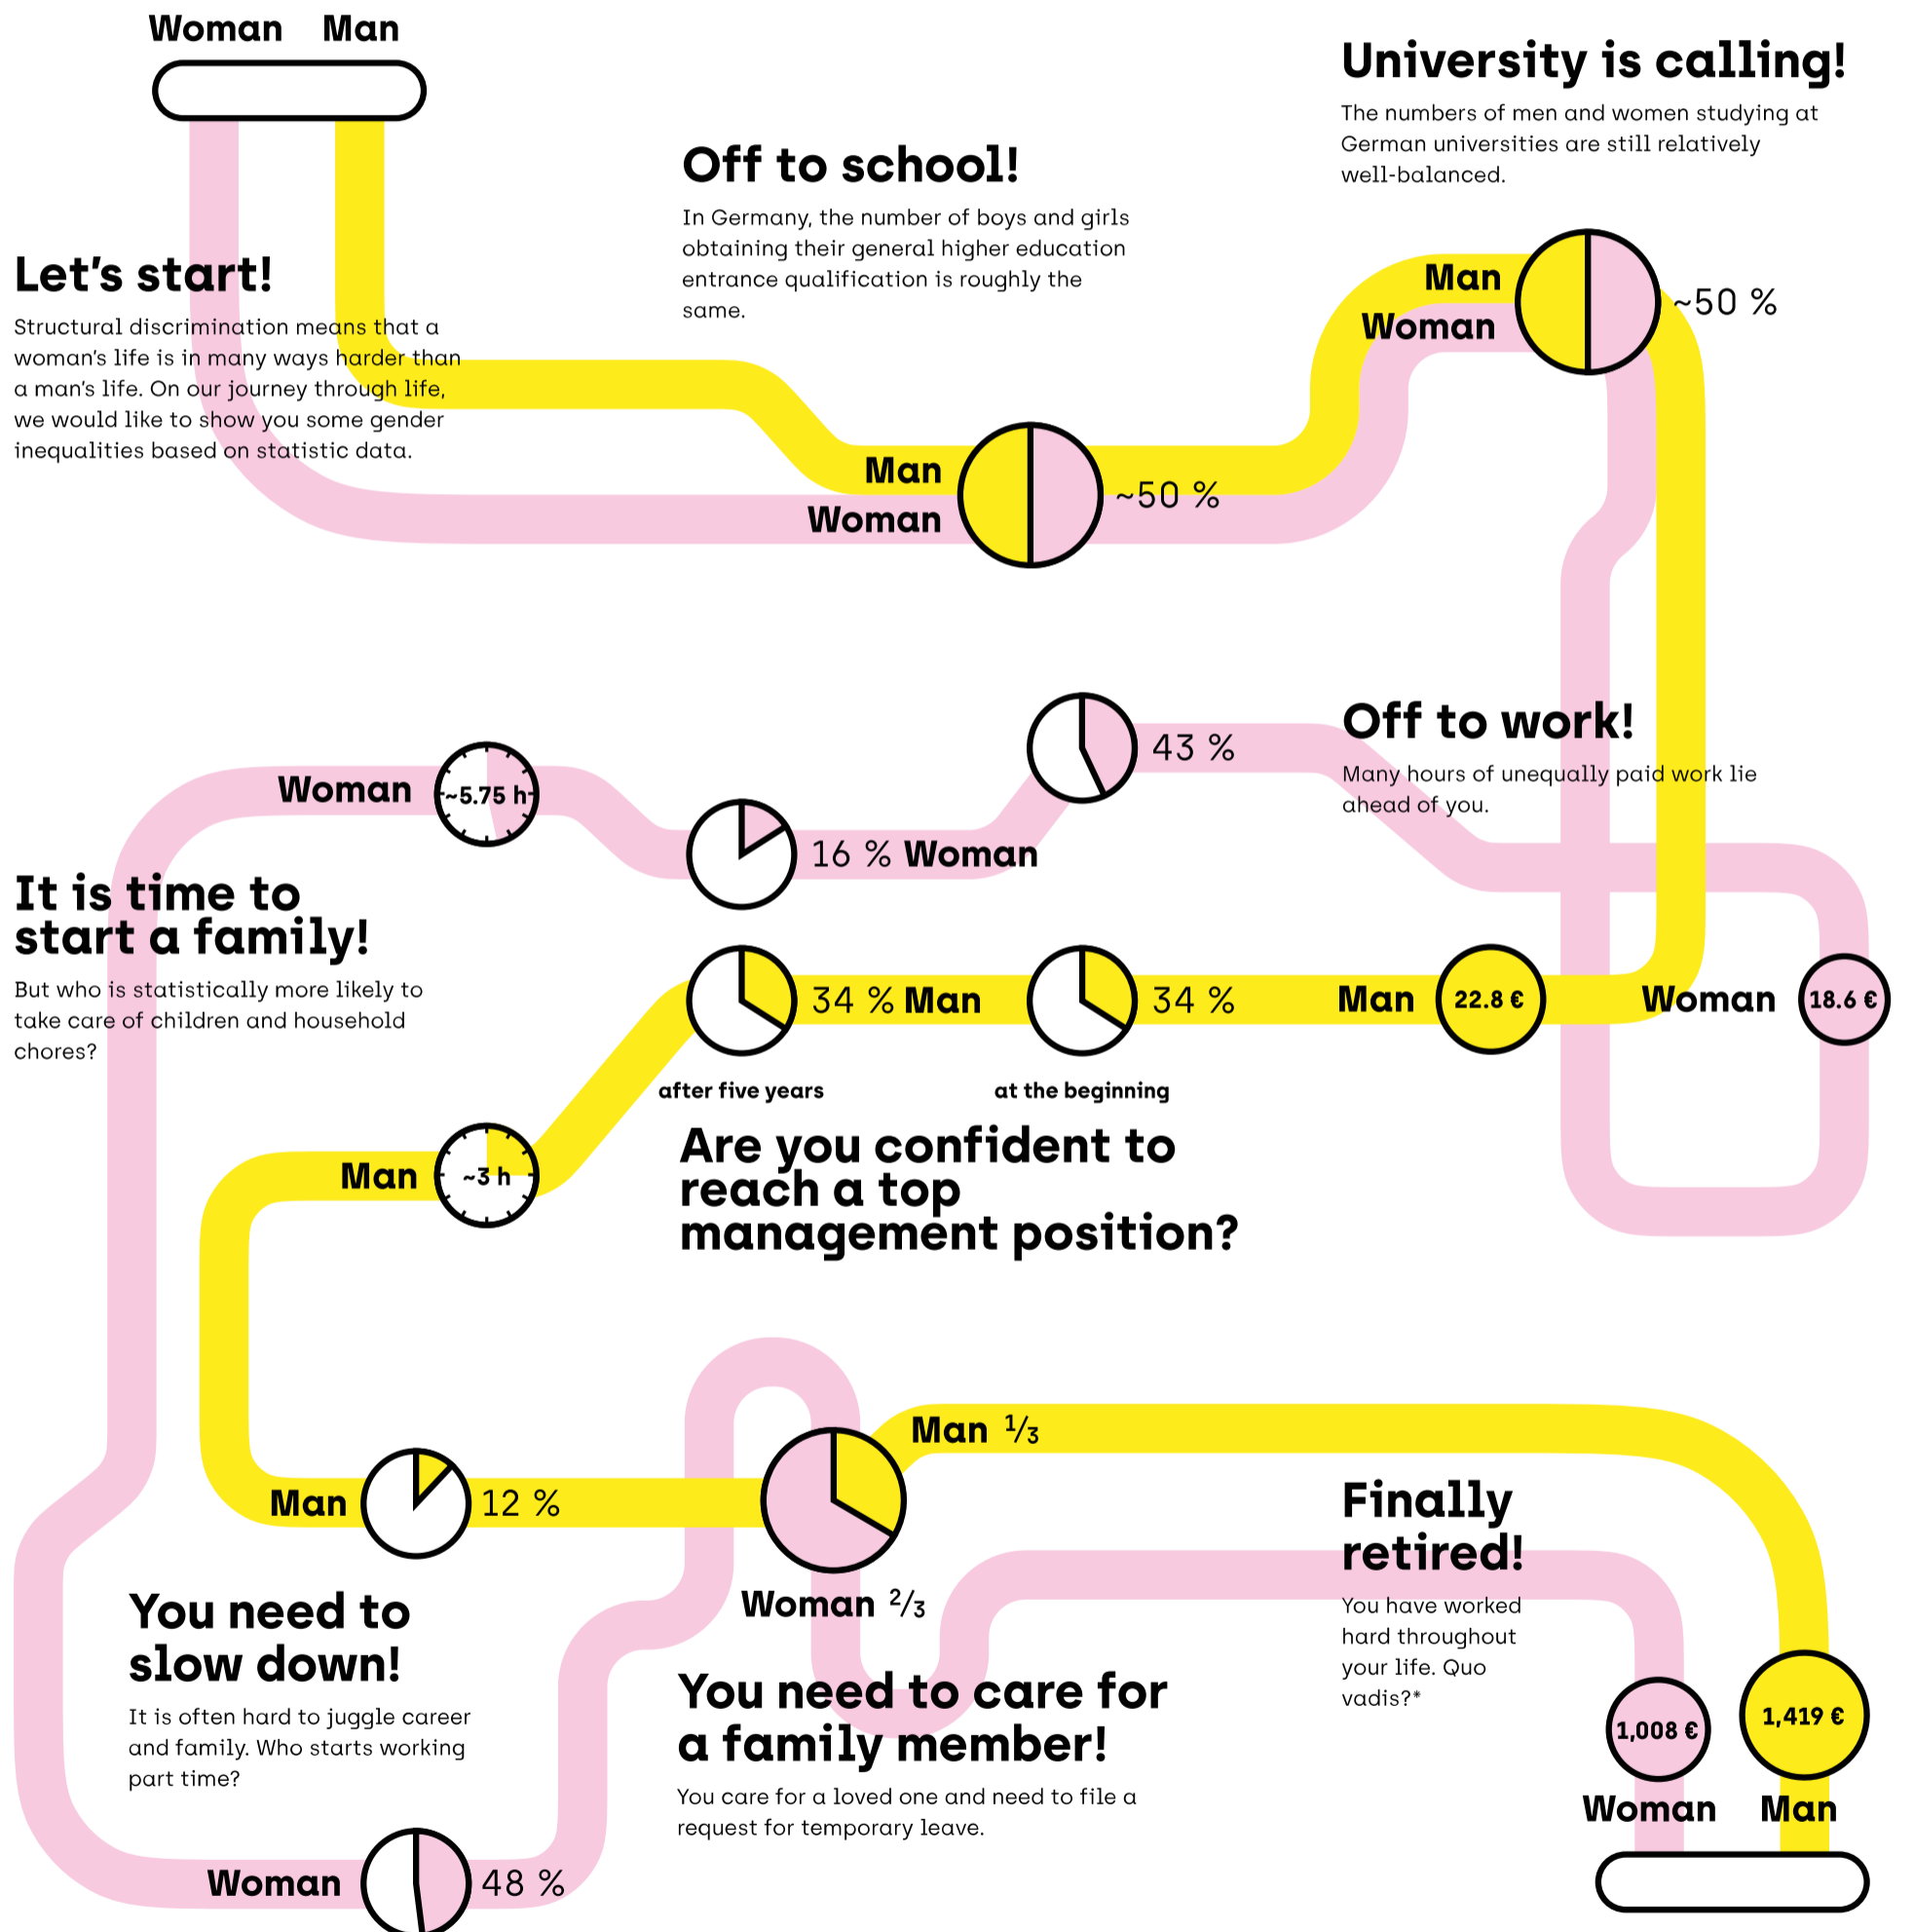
Woman Man

Let's start!
Structural discrimination means that a woman's life is in many ways harder than a man's life. On our journey through life, we would like to show you some gender inequalities based on statistic data.

Off to school!
In Germany, the number of boys and girls obtaining their general higher education entrance qualification is roughly the same.

Man
Woman
~50 %

University is calling!
The numbers of men and women studying at German universities are still relatively well-balanced.

Man
Woman
~50 %

Off to work!
Many hours of unequally paid work lie ahead of you.

43 %
16 % Woman
34 % Man
34 %
after five years
at the beginning
Man 22.8 €
Woman 18.6 €

Are you confident to reach a top management position?

Woman ~5.75 h
Man ~3 h

It is time to start a family!
But who is statistically more likely to take care of children and household chores?

Man 12 %
Woman 48 %

You need to slow down!
It is often hard to juggle career and family. Who starts working part time?

Man $1/3$
Woman $2/3$

You need to care for a family member!
You care for a loved one and need to file a request for temporary leave.

Finally retired!
You have worked hard throughout your life. Quo vadis?*

1,008 €
1,419 €
Woman Man